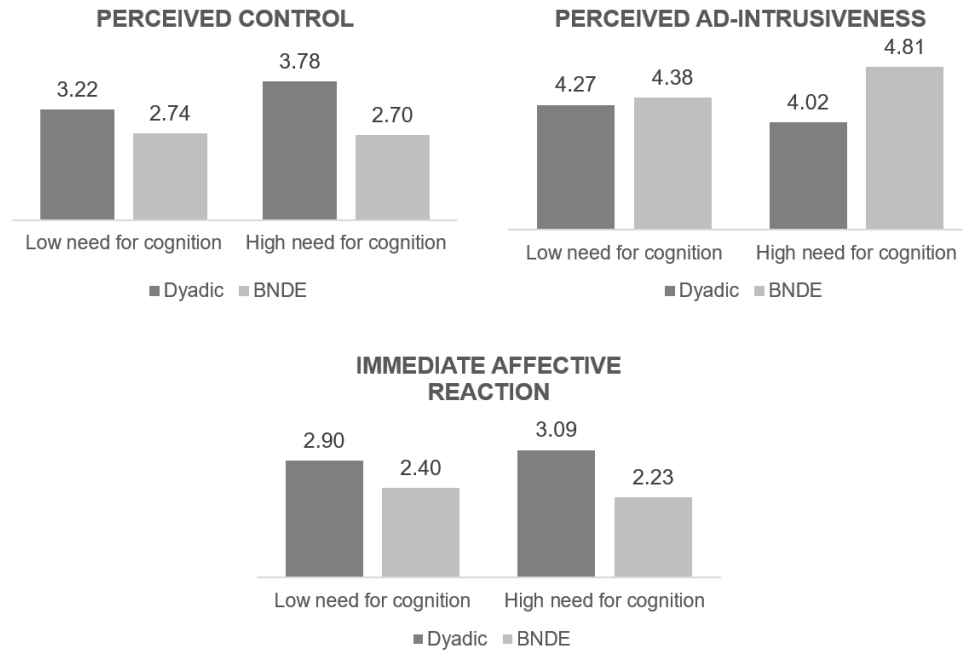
PERCEIVED CONTROL

3.22
2.74
3.78
2.70

Low need for cognition
High need for cognition

Dyadic
BNDE

PERCEIVED AD-INTRUSIVENESS

4.27
4.38
4.02
4.81

Low need for cognition
High need for cognition

Dyadic
BNDE

IMMEDIATE AFFECTIVE REACTION

2.90
2.40
3.09
2.23

Low need for cognition
High need for cognition

Dyadic
BNDE